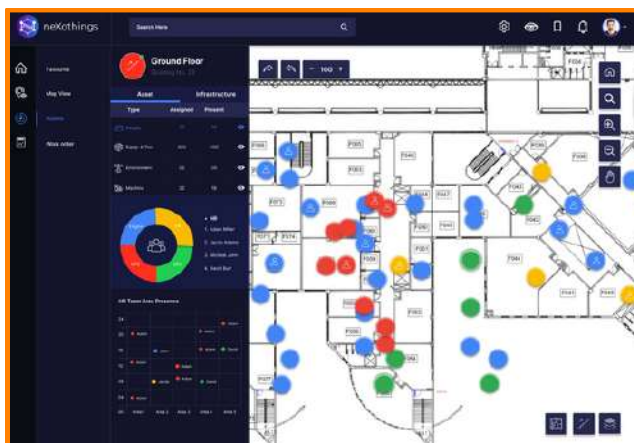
neXothings

Search Here

Favourite

Map View

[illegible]

New order

Ground Floor

Building No. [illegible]

Asset

Infrastructure

Type

Assigned

Present

100

F004

F003

F002

F005

F006

F007

F008

F009

F010

F011

F012

F013

F014

F015

F016

F017

F018

F019

F020

F021

F022

F040

F041

F042

F043

F044

All Time Area Presence